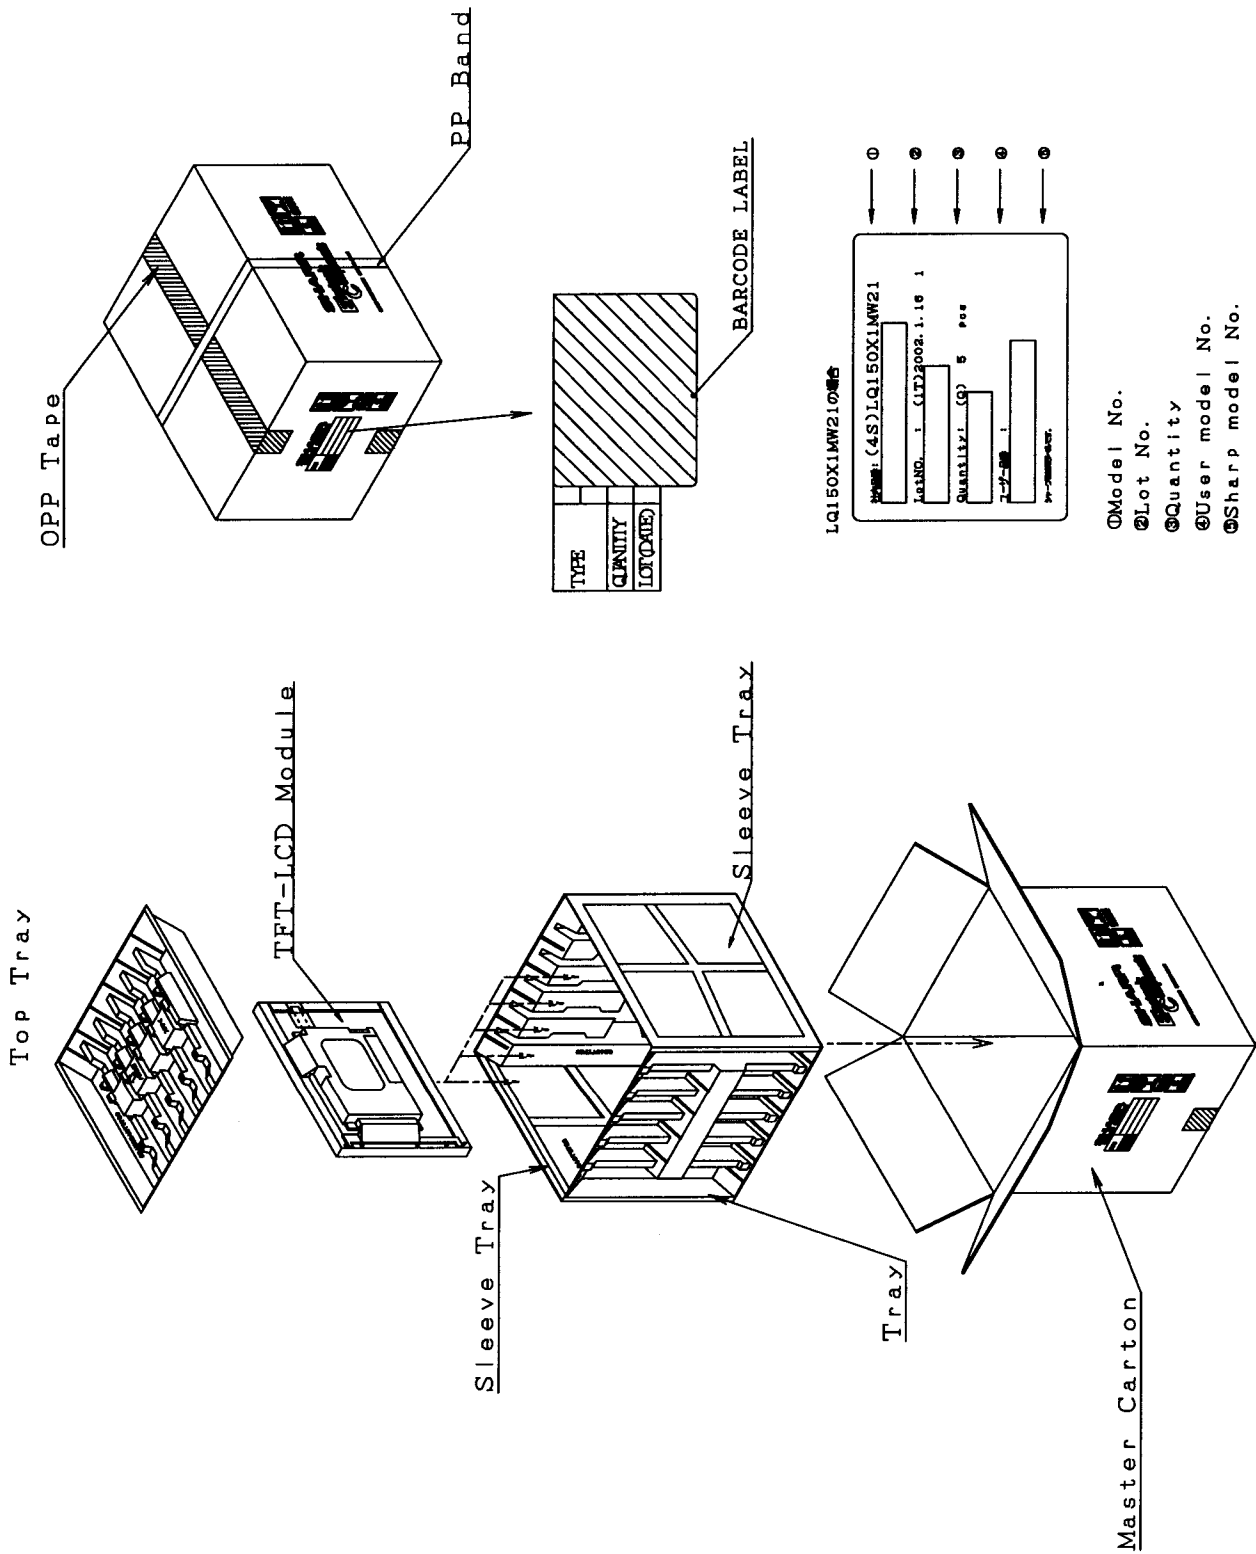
Top Tray

TFT-LCD Module

Sleeve Tray

Sleeve Tray

Tray

Master Carton

OPP Tape

PP Band

BARCODE LABEL

| TYPE | |
|---|---|
| QUANTITY | |
| LOT(DATE) | |

LQ150X1MW21の場合

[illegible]: (4S)LQ150X1MW21

LotNO. : (1T)2002.1.16 1

Quantity: (Q) 5 pcs

ユーザー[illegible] :

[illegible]

①
②
③
④
⑤

①Model No.
②Lot No.
③Quantity
④User model No.
⑤Sharp model No.